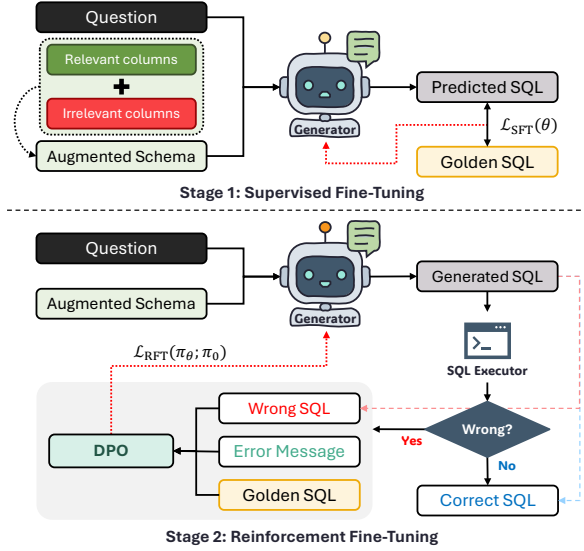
Question

Relevant columns

+

Irrelevant columns

Augmented Schema

Generator

Predicted SQL

$\mathcal{L}_{\text{SFT}}(\theta)$

Golden SQL

Stage 1: Supervised Fine-Tuning

Question

Augmented Schema

Generator

Generated SQL

$\mathcal{L}_{\text{RFT}}(\pi_\theta; \pi_0)$

SQL Executor

DPO

Wrong SQL

Error Message

Golden SQL

Yes

Wrong?

No

Correct SQL

Stage 2: Reinforcement Fine-Tuning